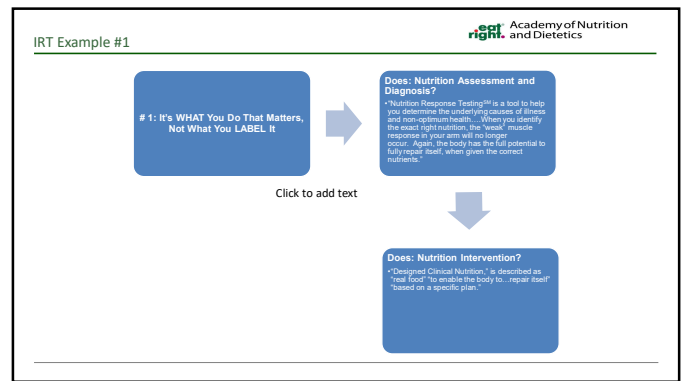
IRT Example #1

eat right. Academy of Nutrition and Dietetics

# 1: It's WHAT You Do That Matters, Not What You LABEL It

Does: Nutrition Assessment and Diagnosis?

•"Nutrition Response Testing℠ is a tool to help you determine the underlying causes of illness and non-optimum health….When you identify the exact right nutrition, the "weak" muscle response in your arm will no longer occur. Again, the body has the full potential to fully repair itself, when given the correct nutrients."

Click to add text

Does: Nutrition Intervention?

•"Designed Clinical Nutrition," is described as "real food" "to enable the body to…repair itself" "based on a specific plan."